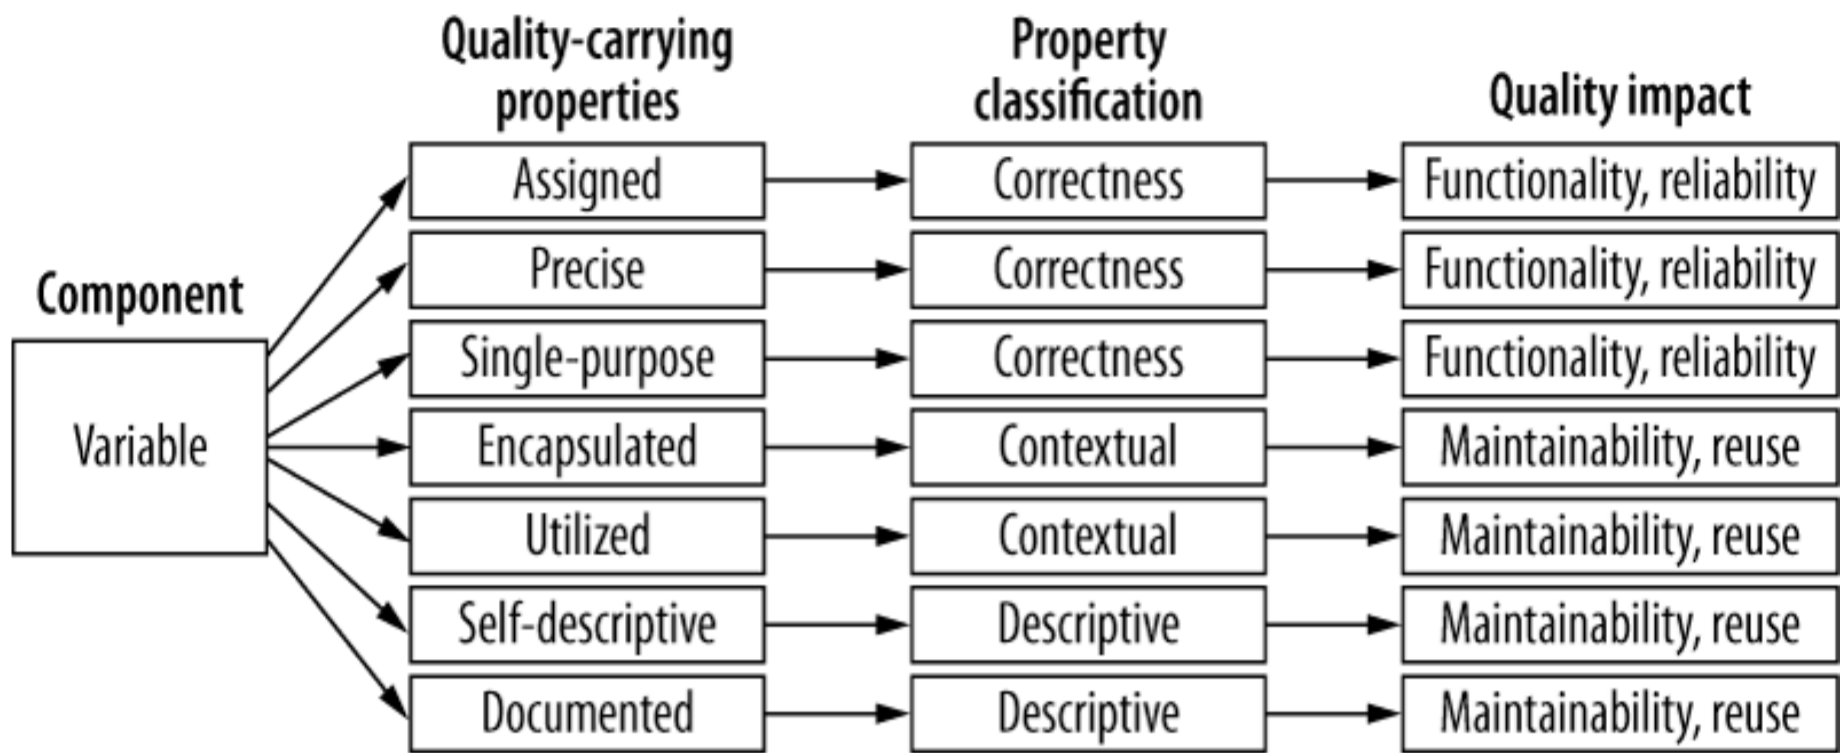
Component

Variable

| Quality-carrying properties | Property classification | Quality impact |
|---|---|---|
| Assigned | Correctness | Functionality, reliability |
| Precise | Correctness | Functionality, reliability |
| Single-purpose | Correctness | Functionality, reliability |
| Encapsulated | Contextual | Maintainability, reuse |
| Utilized | Contextual | Maintainability, reuse |
| Self-descriptive | Descriptive | Maintainability, reuse |
| Documented | Descriptive | Maintainability, reuse |